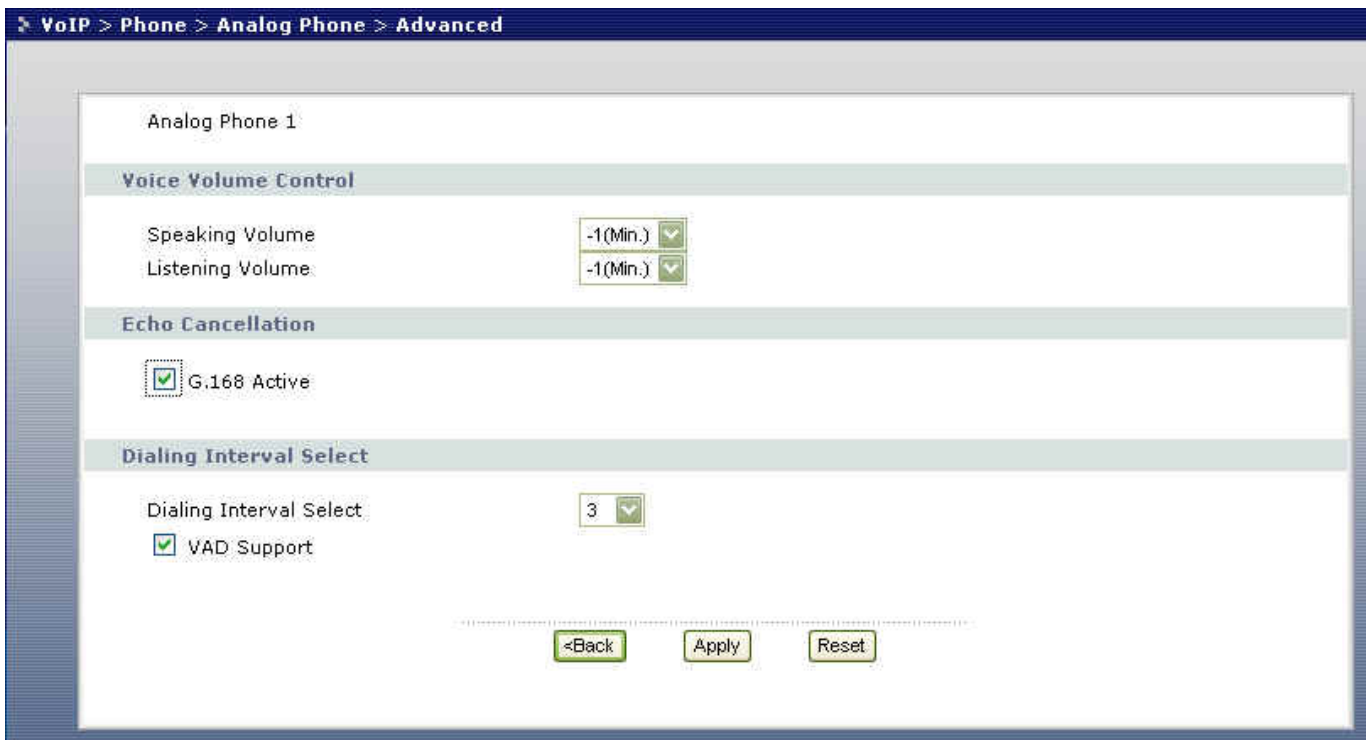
VoIP > Phone > Analog Phone > Advanced

Analog Phone 1

Voice Volume Control

Speaking Volume -1(Min.)
Listening Volume -1(Min.)

Echo Cancellation

G.168 Active

Dialing Interval Select

Dialing Interval Select 3
VAD Support

<Back Apply Reset